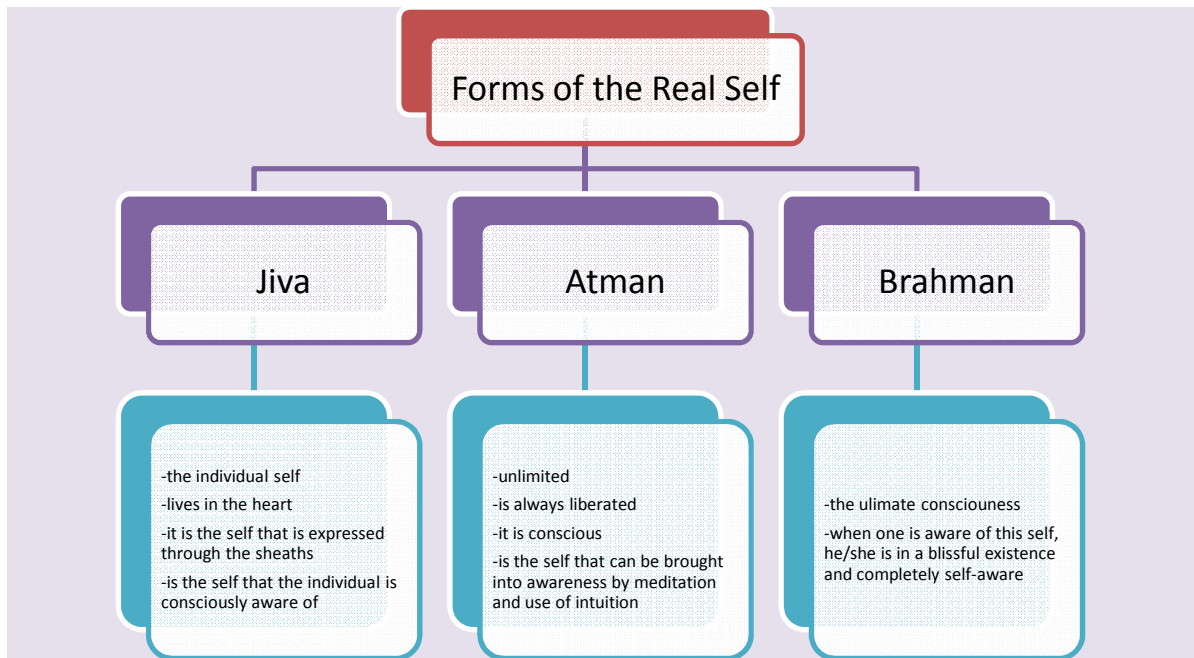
Forms of the Real Self

Jiva

Atman

Brahman

-the individual self
-lives in the heart
-it is the self that is expressed through the sheaths
-is the self that the individual is consciously aware of

-unlimited
-is always liberated
-it is conscious
-is the self that can be brought into awareness by meditation and use of intuition

-the ulimate consciouness
-when one is aware of this self, he/she is in a blissful existence and completely self-aware